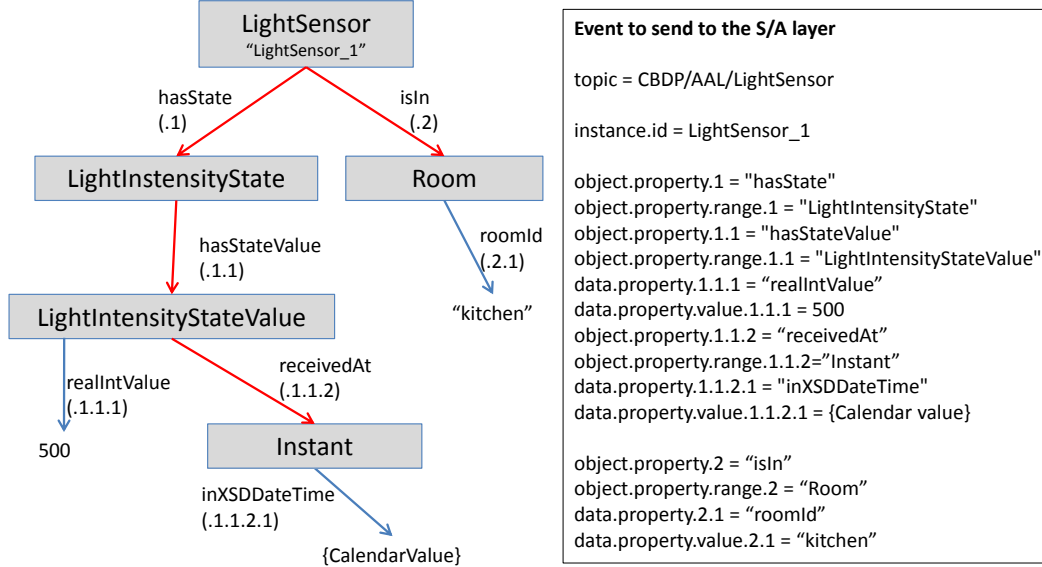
LightSensor
“LightSensor_1”

hasState
(.1)

isIn
(.2)

LightInstensityState

Room

hasStateValue
(.1.1)

roomId
(.2.1)

“kitchen”

LightIntensityStateValue

realIntValue
(.1.1.1)

receivedAt
(.1.1.2)

500

Instant

inXSDDateTime
(.1.1.2.1)

{CalendarValue}

**Event to send to the S/A layer**

topic = CBDP/AAL/LightSensor

instance.id = LightSensor_1

object.property.1 = "hasState"
object.property.range.1 = "LightIntensityState"
object.property.1.1 = "hasStateValue"
object.property.range.1.1 = "LightIntensityStateValue"
data.property.1.1.1 = “realIntValue”
data.property.value.1.1.1 = 500
object.property.1.1.2 = “receivedAt”
object.property.range.1.1.2="Instant"
data.property.1.1.2.1 = "inXSDDateTime"
data.property.value.1.1.2.1 = {Calendar value}

object.property.2 = “isIn”
object.property.range.2 = “Room”
data.property.2.1 = “roomId”
data.property.value.2.1 = “kitchen”